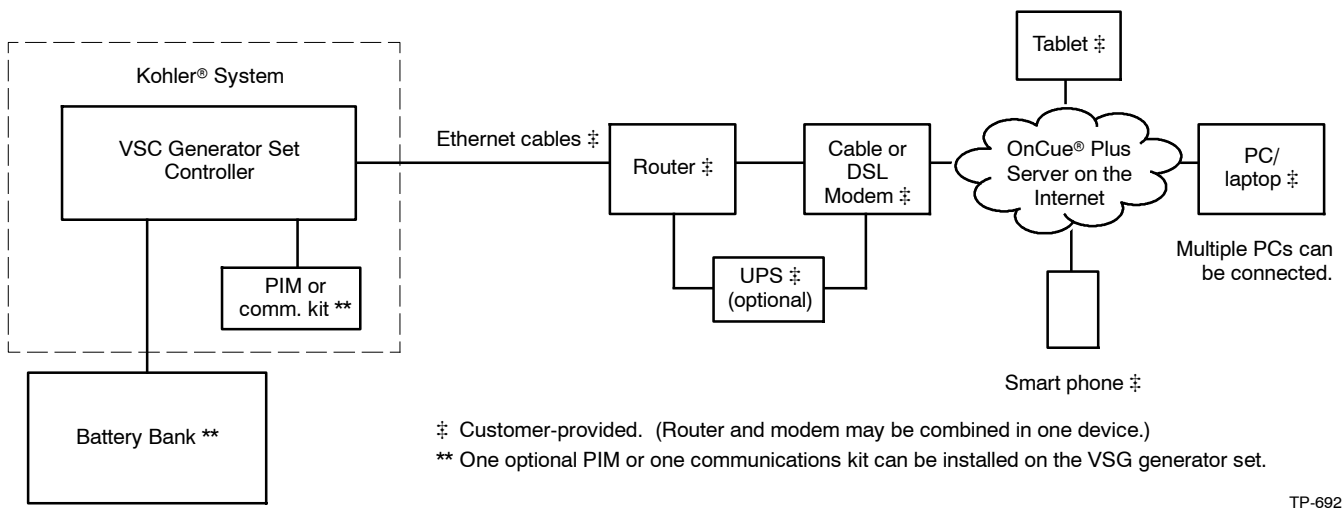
Kohler® System

VSC Generator Set Controller

PIM or comm. kit **

Battery Bank **

Ethernet cables ‡

Router ‡

UPS ‡ (optional)

Cable or DSL Modem ‡

Tablet ‡

OnCue® Plus Server on the Internet

PC/ laptop ‡

Multiple PCs can be connected.

Smart phone ‡

‡ Customer-provided. (Router and modem may be combined in one device.)

** One optional PIM or one communications kit can be installed on the VSG generator set.

TP-692